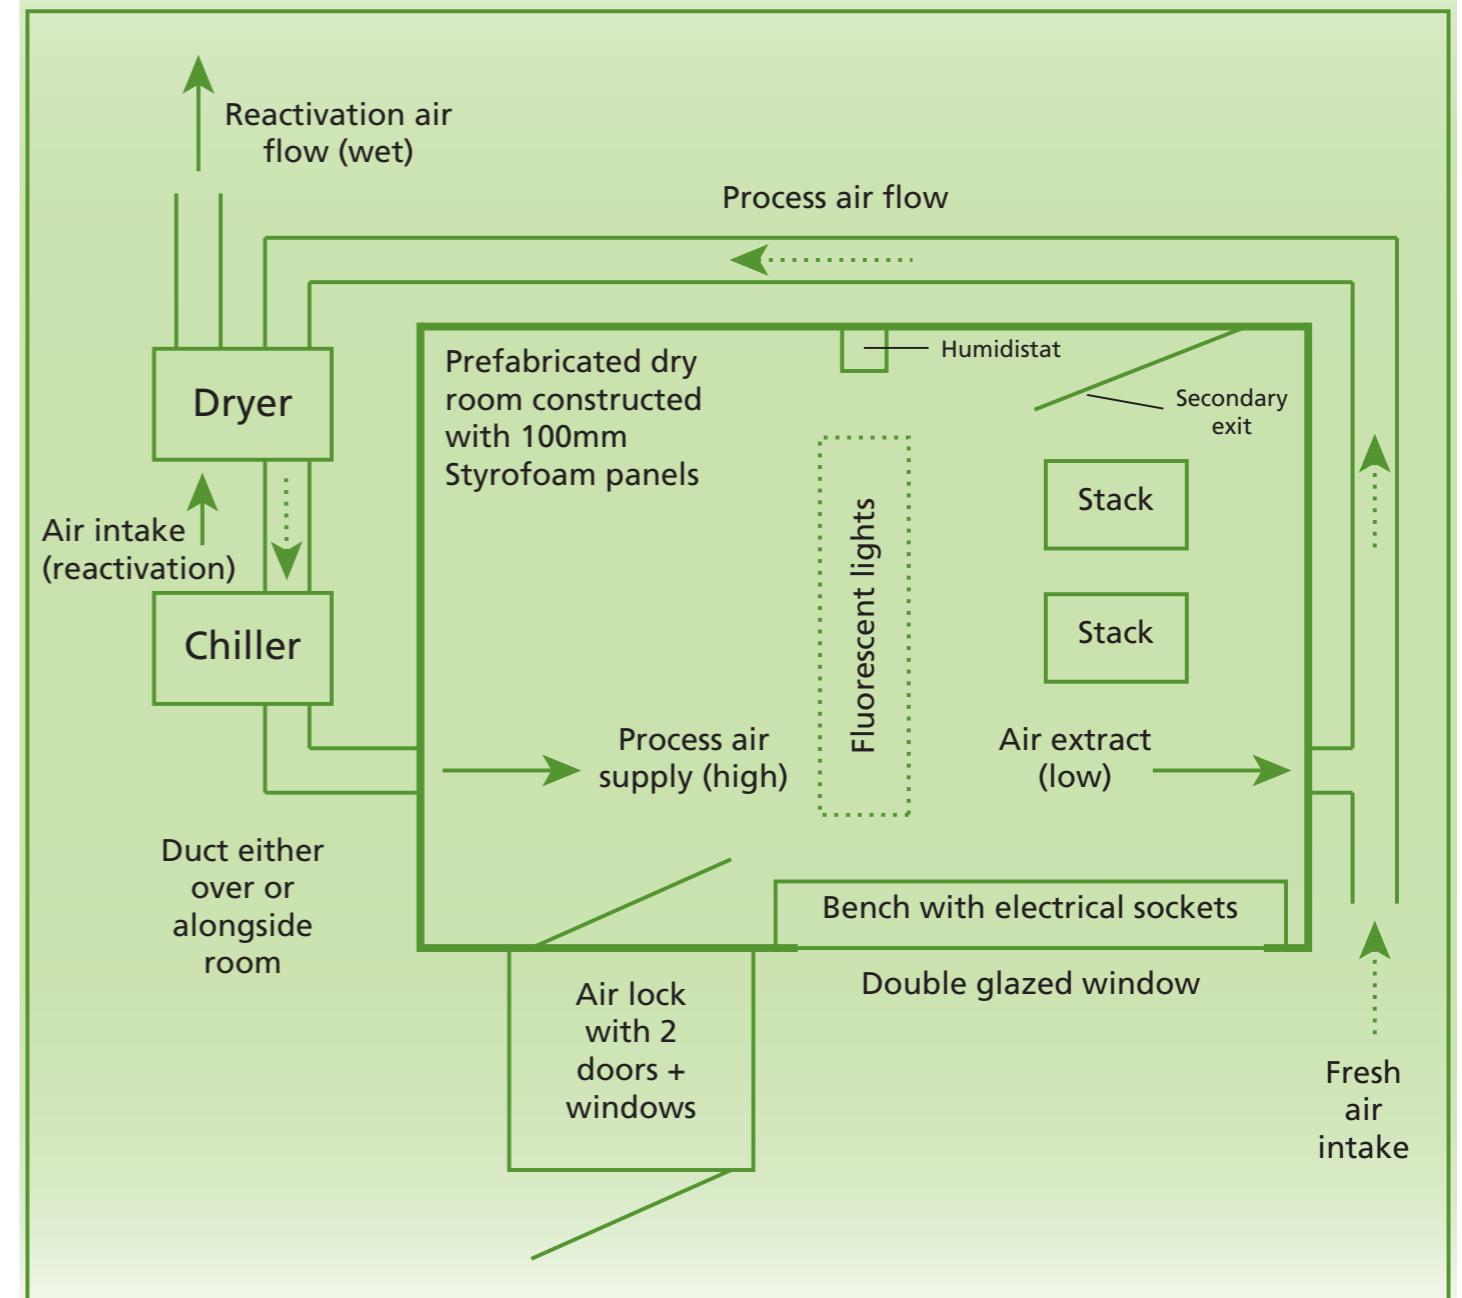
Reactivation air flow (wet)

Process air flow

Dryer

Prefabricated dry room constructed with 100mm Styrofoam panels

Humidistat

Secondary exit

Air intake (reactivation)

Fluorescent lights

Stack

Stack

Chiller

Process air supply (high)

Air extract (low)

Duct either over or alongside room

Bench with electrical sockets

Double glazed window

Air lock with 2 doors + windows

Fresh air intake